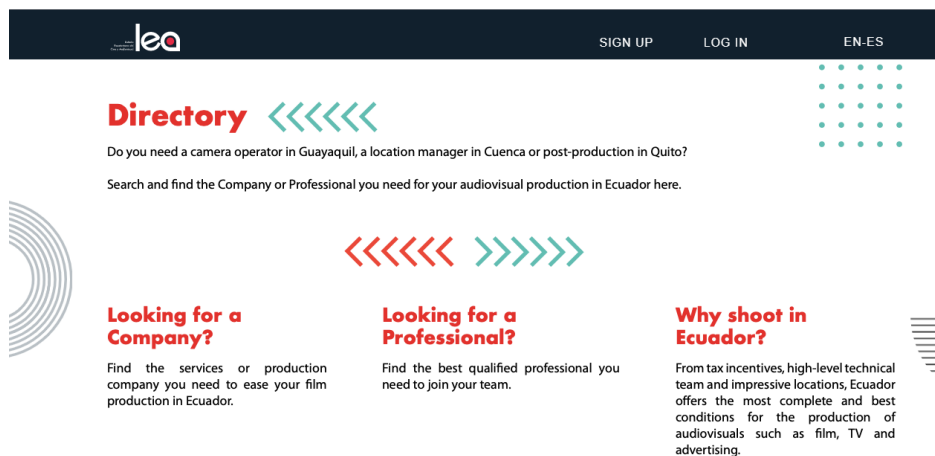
lea

SIGN UP LOG IN EN-ES

Directory

Do you need a camera operator in Guayaquil, a location manager in Cuenca or post-production in Quito?

Search and find the Company or Professional you need for your audiovisual production in Ecuador here.

Looking for a Company?

Find the services or production company you need to ease your film production in Ecuador.

Looking for a Professional?

Find the best qualified professional you need to join your team.

Why shoot in Ecuador?

From tax incentives, high-level technical team and impressive locations, Ecuador offers the most complete and best conditions for the production of audiovisuals such as film, TV and advertising.